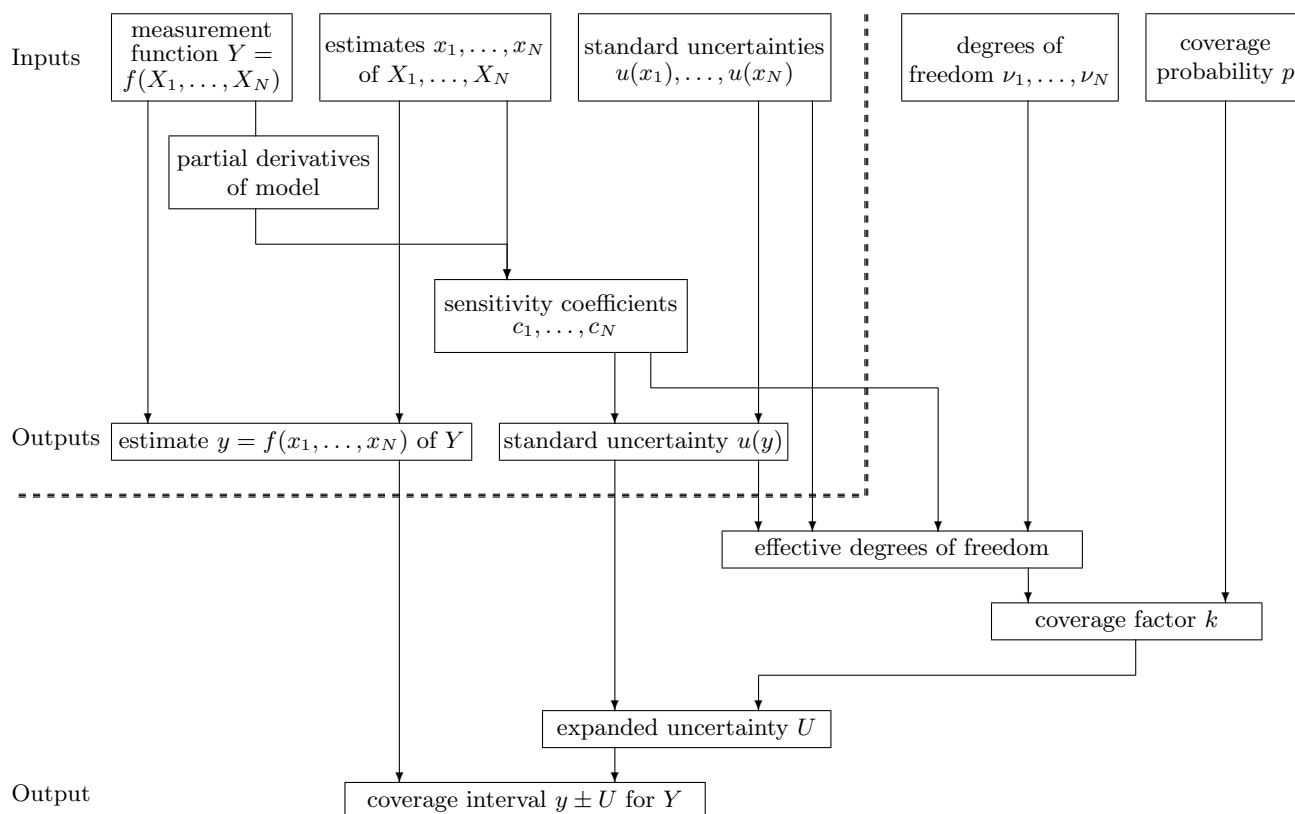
Inputs

measurement function $Y = f(X_1, \ldots, X_N)$

estimates $x_1, \ldots, x_N$ of $X_1, \ldots, X_N$

standard uncertainties $u(x_1), \ldots, u(x_N)$

degrees of freedom $\nu_1, \ldots, \nu_N$

coverage probability $p$

partial derivatives of model

sensitivity coefficients $c_1, \ldots, c_N$

Outputs

estimate $y = f(x_1, \ldots, x_N)$ of $Y$

standard uncertainty $u(y)$

effective degrees of freedom

coverage factor $k$

expanded uncertainty $U$

Output

coverage interval $y \pm U$ for $Y$